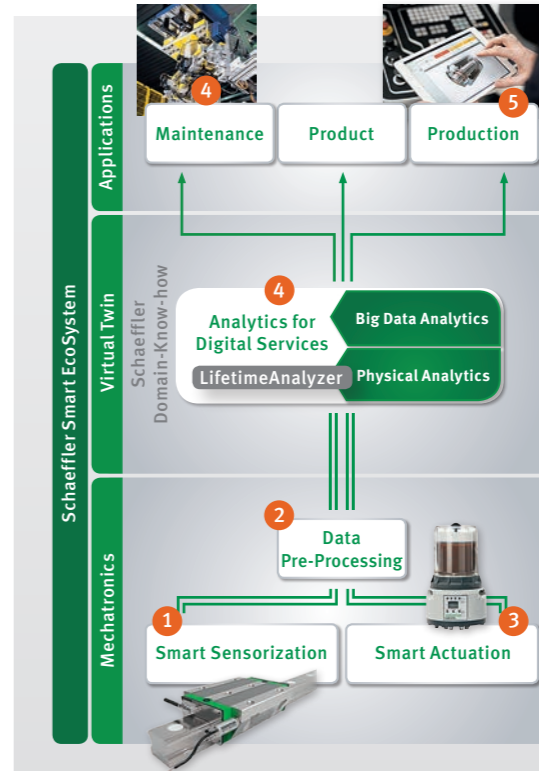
Schaeffler Smart EcoSystem

Applications

4
Maintenance

Product

5
Production

Virtual Twin

Schaeffler Domain-Know-how

4
Analytics for Digital Services

Big Data Analytics

LifetimeAnalyzer

Physical Analytics

Mechatronics

2
Data Pre-Processing

1
Smart Sensorization

3
Smart Actuation